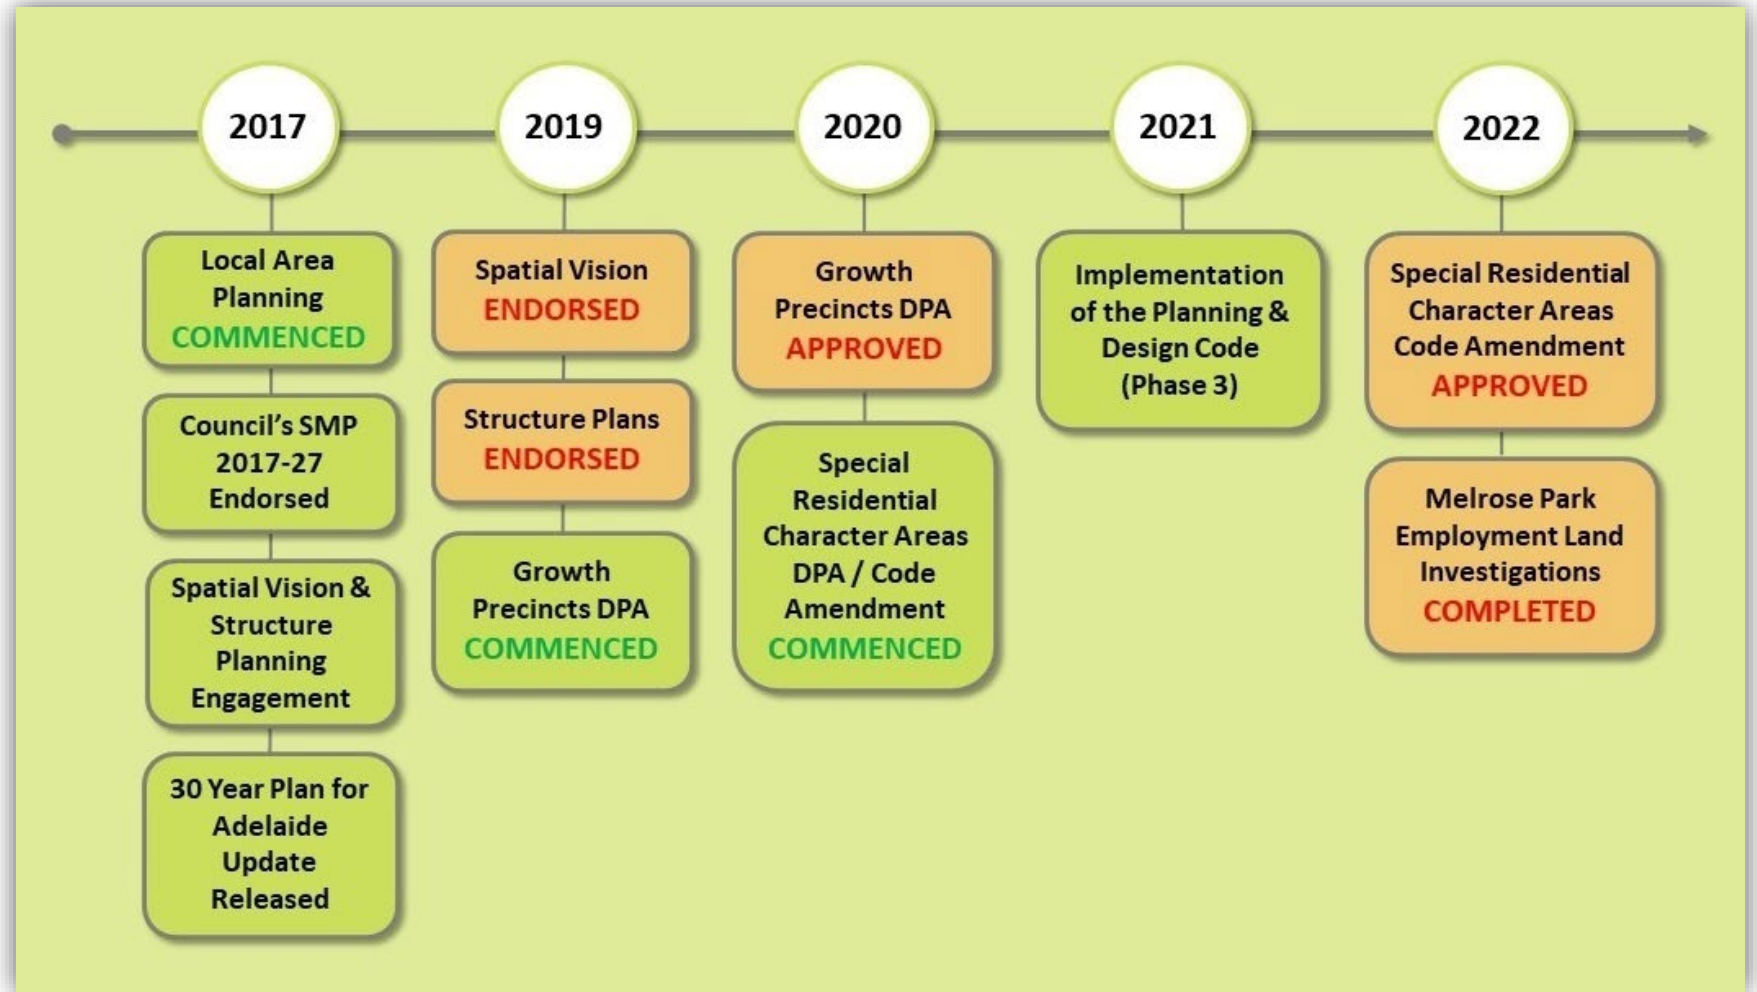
2017

Local Area Planning COMMENCED

Council's SMP 2017-27 Endorsed

Spatial Vision & Structure Planning Engagement

30 Year Plan for Adelaide Update Released

2019

Spatial Vision ENDORSED

Structure Plans ENDORSED

Growth Precincts DPA COMMENCED

2020

Growth Precincts DPA APPROVED

Special Residential Character Areas DPA / Code Amendment COMMENCED

2021

Implementation of the Planning & Design Code (Phase 3)

2022

Special Residential Character Areas Code Amendment APPROVED

Melrose Park Employment Land Investigations COMPLETED